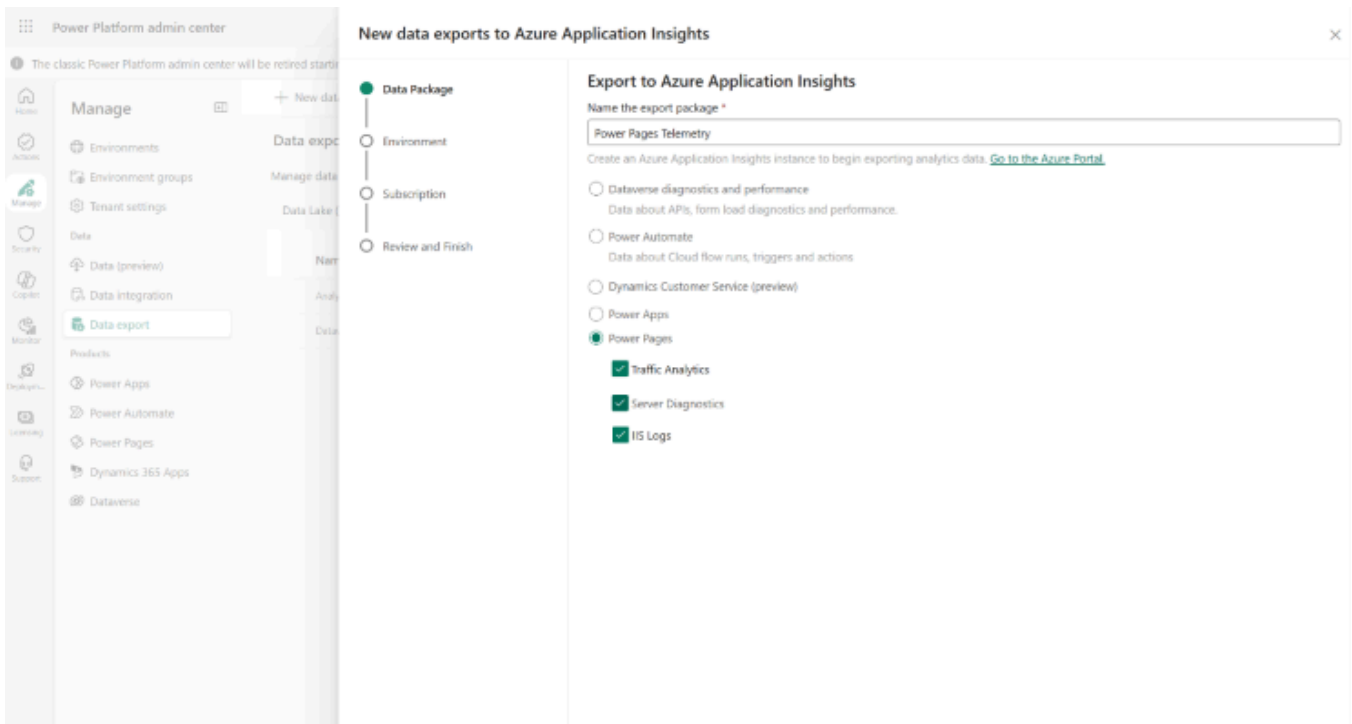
Power Platform admin center

The classic Power Platform admin center will be retired startin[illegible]

Home
Actions
Manage
Security
Copilot
Monitor
Deploym...
Licensing
Support

Manage

Environments
Environment groups
Tenant settings
Data
Data (preview)
Data integration
Data export
Products
Power Apps
Power Automate
Power Pages
Dynamics 365 Apps
Dataverse

+ New dat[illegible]
Data expo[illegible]
Manage data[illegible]
Data Lake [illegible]
Nam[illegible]
Anal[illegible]
Data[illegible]

New data exports to Azure Application Insights

Data Package
Environment
Subscription
Review and Finish

Export to Azure Application Insights

Name the export package *

Power Pages Telemetry

Create an Azure Application Insights instance to begin exporting analytics data. Go to the Azure Portal.

Dataverse diagnostics and performance
Data about APIs, form load diagnostics and performance.

Power Automate
Data about Cloud flow runs, triggers and actions

Dynamics Customer Service (preview)

Power Apps

Power Pages

Traffic Analytics

Server Diagnostics

IIS Logs